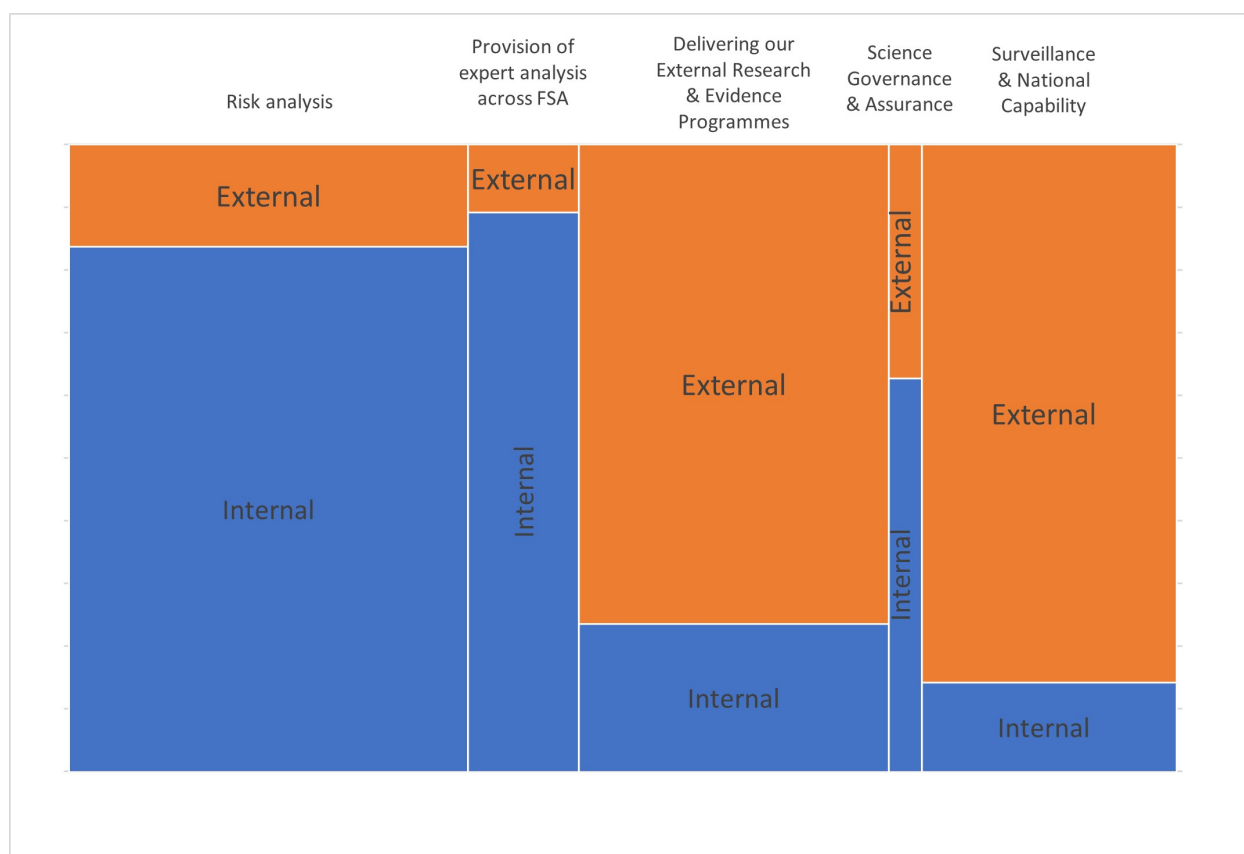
Risk analysis

Provision of expert analysis across FSA

Delivering our External Research & Evidence Programmes

Science Governance & Assurance

Surveillance & National Capability

External

Internal

External

Internal

External

Internal

External

Internal

External

Internal